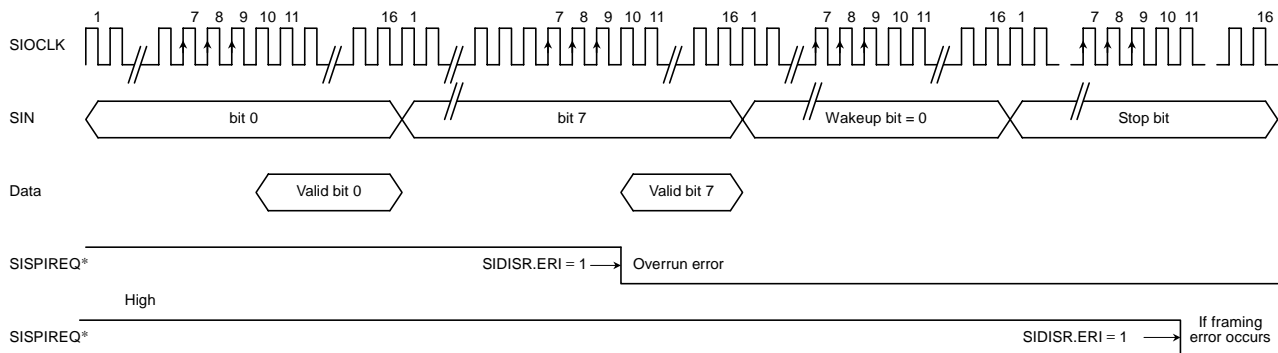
1 7 8 9 10 11 16 1 7 8 9 10 11 16 1 7 8 9 10 11 16 1 7 8 9 10 11 16

SIOCLK

SIN

bit 0

bit 7

Wakeup bit = 0

Stop bit

Data

Valid bit 0

Valid bit 7

SISPIREQ*

SIDISR.ERI = 1

Overrun error

High

SISPIREQ*

SIDISR.ERI = 1

If framing error occurs